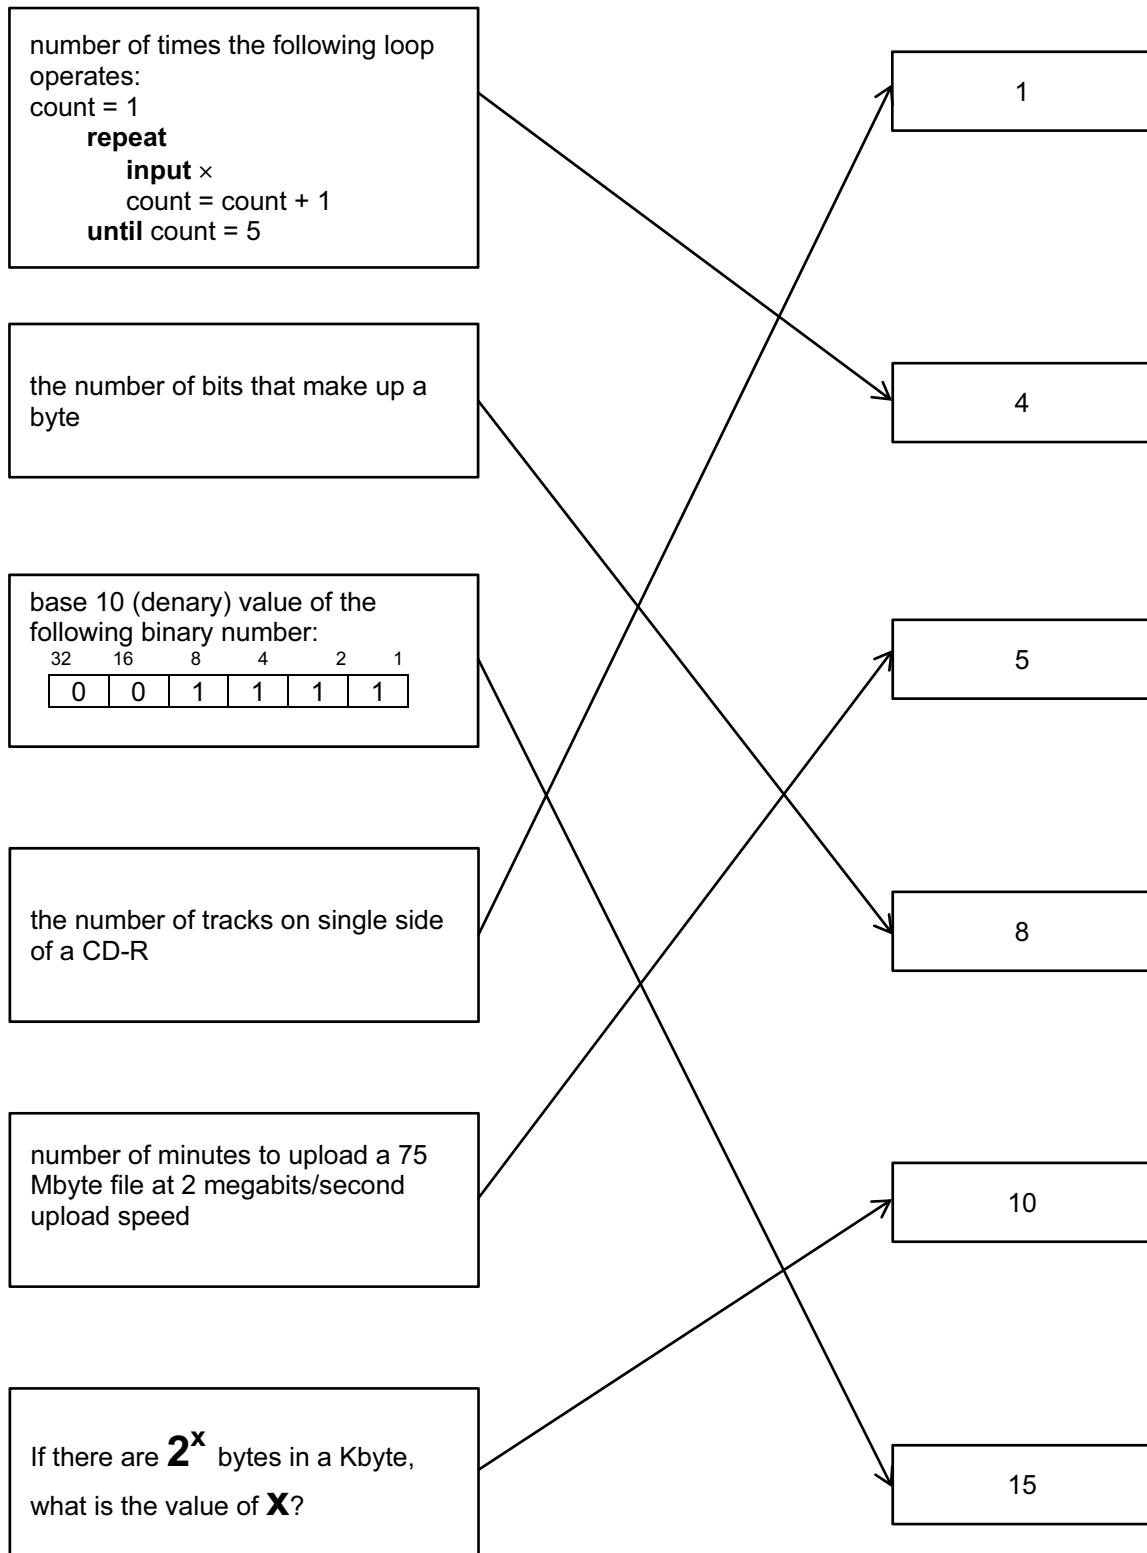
number of times the following loop operates:
count = 1
repeat
input ×
count = count + 1
until count = 5

the number of bits that make up a byte

base 10 (denary) value of the following binary number:

| 32 | 16 | 8 | 4 | 2 | 1 |
|---|---|---|---|---|---|
| 0 | 0 | 1 | 1 | 1 | 1 |

the number of tracks on single side of a CD-R

number of minutes to upload a 75 Mbyte file at 2 megabits/second upload speed

If there are $2^x$ bytes in a Kbyte, what is the value of $x$?

1

4

5

8

10

15